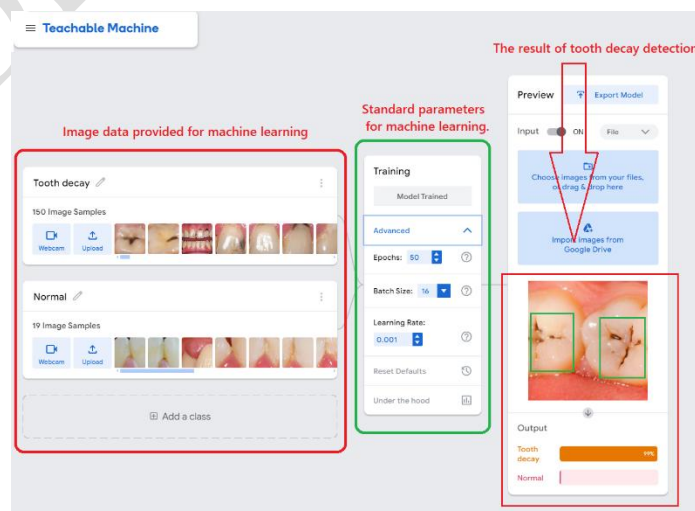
Teachable Machine

The result of tooth decay detection

Standard parameters for machine learning.

Image data provided for machine learning

Tooth decay

150 Image Samples

Webcam Upload

Normal

19 Image Samples

Webcam Upload

Add a class

Training

Model Trained

Advanced

Epochs: 50

Batch Size: 16

Learning Rate:

0.001

Reset Defaults

Under the hood

Preview

Export Model

Input ON File

Choose images from your files, or drag & drop here

Import images from Google Drive

Output

Tooth decay 99%

Normal